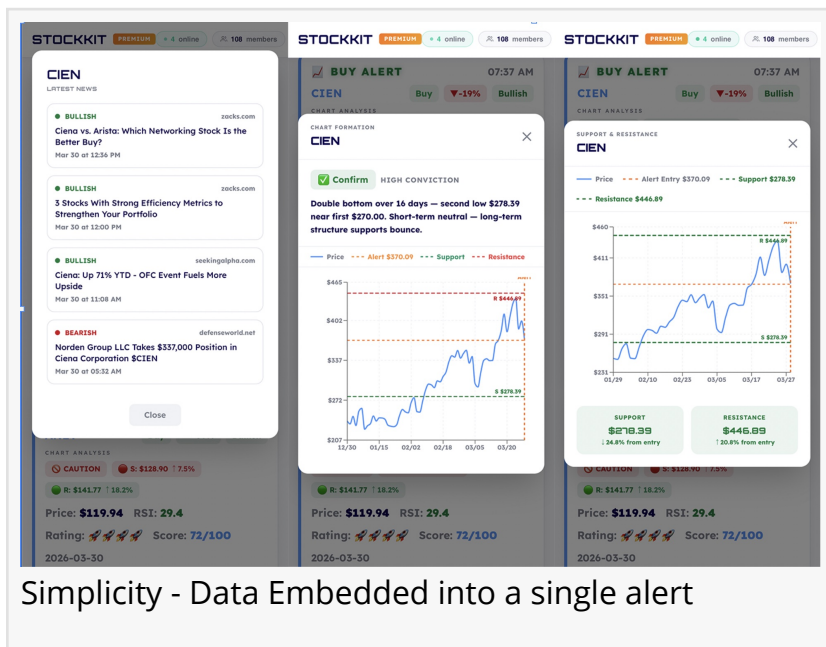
STOCKKIT PREMIUM • 4 online 108 members

CIEN
LATEST NEWS

• BULLISH zacks.com
Ciena vs. Arista: Which Networking Stock Is the Better Buy?
Mar 30 at 12:36 PM

• BULLISH zacks.com
3 Stocks With Strong Efficiency Metrics to Strengthen Your Portfolio
Mar 30 at 12:00 PM

• BULLISH seekingalpha.com
Ciena: Up 71% YTD - OFC Event Fuels More Upside
Mar 30 at 11:08 AM

• BEARISH defenseworld.net
Norden Group LLC Takes $337,000 Position in Ciena Corporation $CIEN
Mar 30 at 05:32 AM

Close

CHART ANALYSIS
CAUTION S: $128.90 ↑7.5%
R: $141.77 ↑18.2%
Price: $119.94 RSI: 29.4
Rating: 🚀🚀🚀🚀 Score: 72/100
2026-03-30

STOCKKIT PREMIUM • 4 online 108 members

BUY ALERT 07:37 AM
CIEN Buy ▼-19% Bullish
CHART ANALYSIS

CHART FORMATION
CIEN
×
✅ Confirm HIGH CONVICTION
Double bottom over 16 days — second low $278.39 near first $270.00. Short-term neutral — long-term structure supports bounce.

Price Alert $370.09 Support Resistance

$465
$402
$337
$272
$207
R $446.89
S $278.39
12/30 01/15 02/02 02/18 03/05 03/20

CAUTION S: $128.90 ↑7.5%
R: $141.77 ↑18.2%
Price: $119.94 RSI: 29.4
Rating: 🚀🚀🚀🚀 Score: 72/100
2026-03-30

STOCKKIT PREMIUM • 4 online 108 members

BUY ALERT 07:37 AM
CIEN Buy ▼-19% Bullish
CHART ANALYSIS

SUPPORT & RESISTANCE
CIEN
×
Price Alert Entry $370.09 Support $278.39
Resistance $446.89

$460
$411
$351
$291
$231
R $446.89
S $278.39
01/29 02/10 02/23 03/05 03/17 03/27

SUPPORT
$278.39
↓24.8% from entry

RESISTANCE
$446.89
↑20.8% from entry

CAUTION S: $128.90 ↑7.5%
R: $141.77 ↑18.2%
Price: $119.94 RSI: 29.4
Rating: 🚀🚀🚀🚀 Score: 72/100
2026-03-30

Simplicity - Data Embedded into a single alert